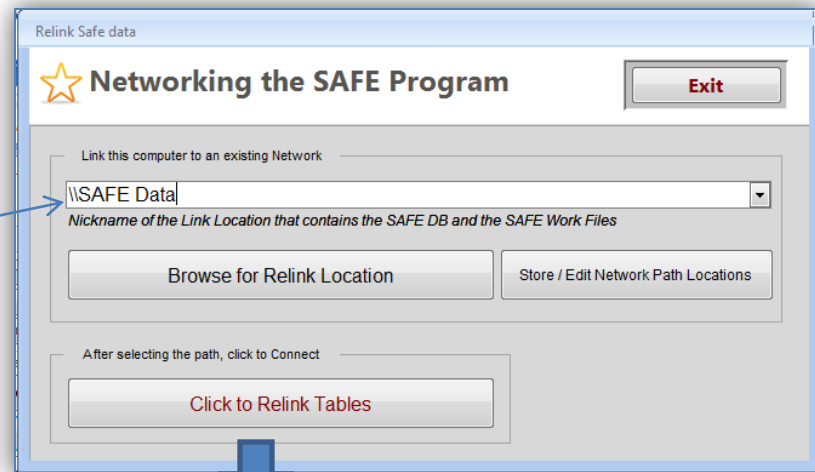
Relink Safe data

Networking the SAFE Program

Exit

Link this computer to an existing Network

\\SAFE Data

Nickname of the Link Location that contains the SAFE DB and the SAFE Work Files

Browse for Relink Location

Store / Edit Network Path Locations

After selecting the path, click to Connect

Click to Relink Tables